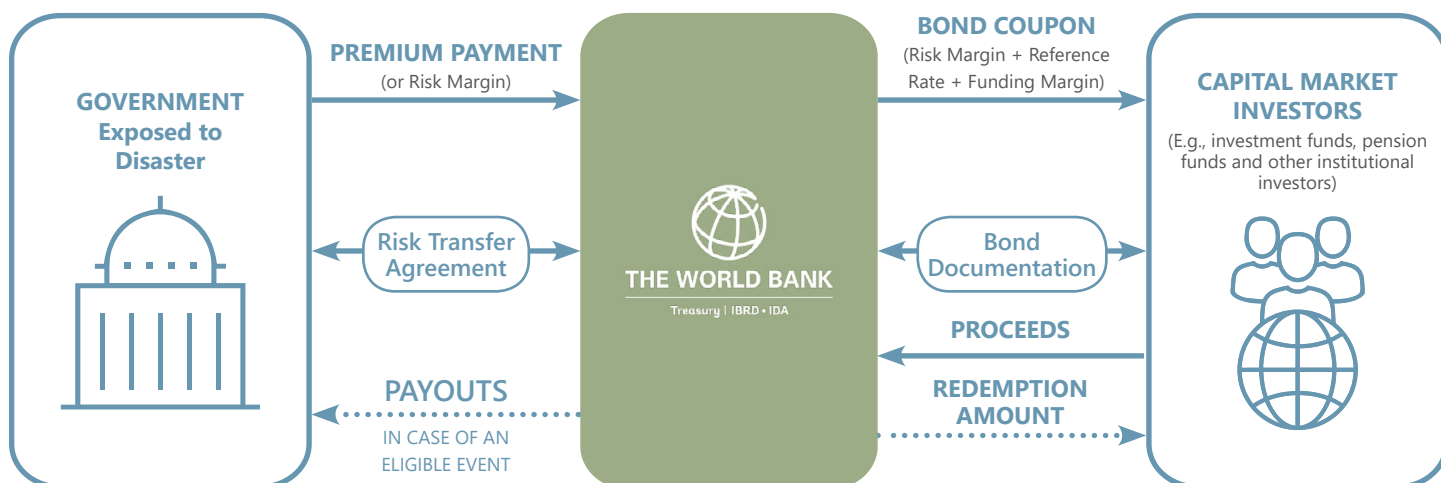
GOVERNMENT Exposed to Disaster

PREMIUM PAYMENT
(or Risk Margin)

Risk Transfer Agreement

PAYOUTS

IN CASE OF AN ELIGIBLE EVENT

THE WORLD BANK

Treasury | IBRD • IDA

BOND COUPON
(Risk Margin + Reference Rate + Funding Margin)

Bond Documentation

PROCEEDS

REDEMPTION AMOUNT

CAPITAL MARKET INVESTORS

(E.g., investment funds, pension funds and other institutional investors)